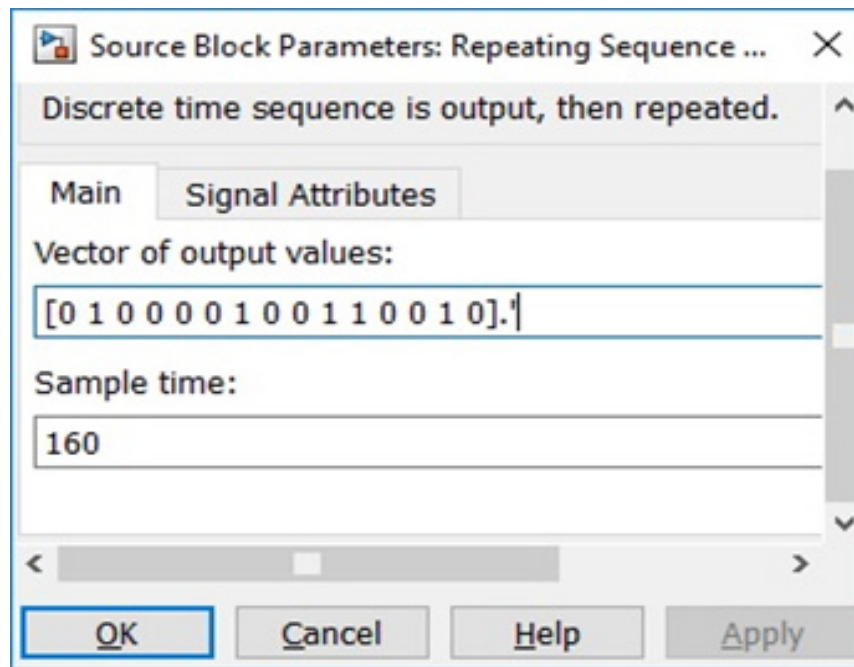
Source Block Parameters: Repeating Sequence ...

Discrete time sequence is output, then repeated.

Main | Signal Attributes

Vector of output values:

[0 1 0 0 0 0 1 0 0 1 1 0 0 1 0].'

Sample time:

160

OK | Cancel | Help | Apply